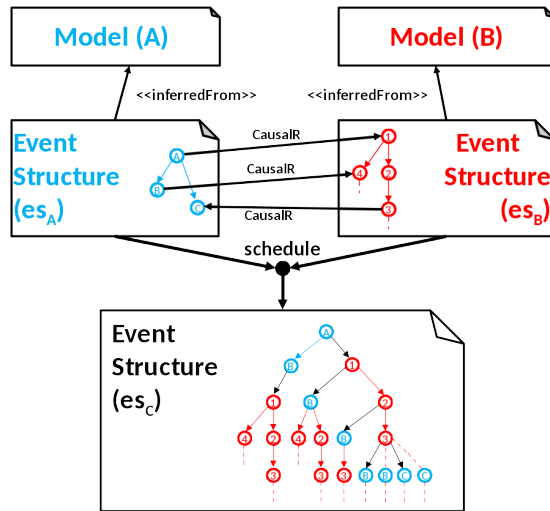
Model (A)

Model (B)

<<inferredFrom>>

<<inferredFrom>>

Event Structure ($es_A$)

A

B

C

CausalR

CausalR

CausalR

Event Structure ($es_B$)

1

4

2

3

schedule

Event Structure ($es_C$)

A

B

1

1

B

2

4

2

4

2

B

3

3

3

3

B

B

C

C